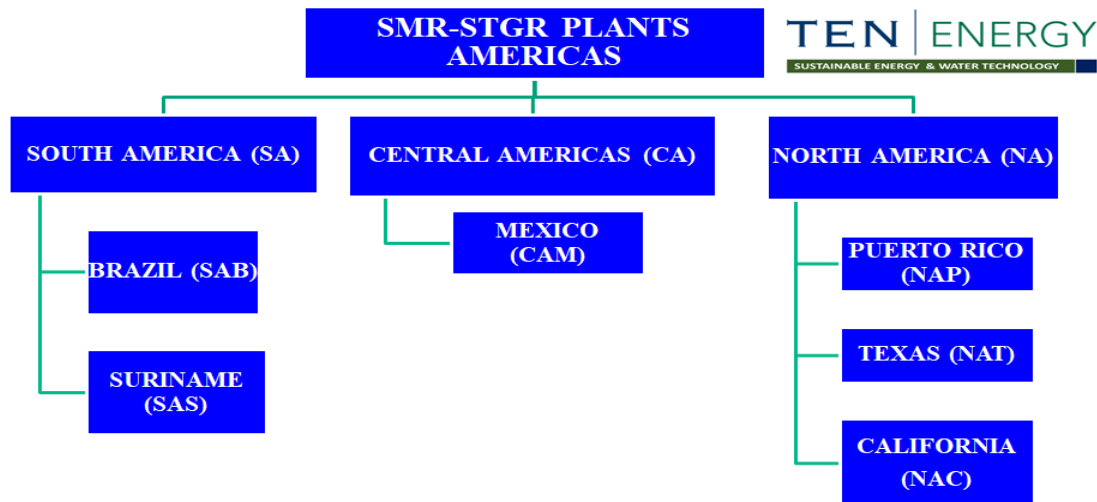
SMR-STGR PLANTS AMERICAS

TEN | ENERGY
SUSTAINABLE ENERGY & WATER TECHNOLOGY

SOUTH AMERICA (SA)

BRAZIL (SAB)

SURINAME (SAS)

CENTRAL AMERICAS (CA)

MEXICO (CAM)

NORTH AMERICA (NA)

PUERTO RICO (NAP)

TEXAS (NAT)

CALIFORNIA (NAC)